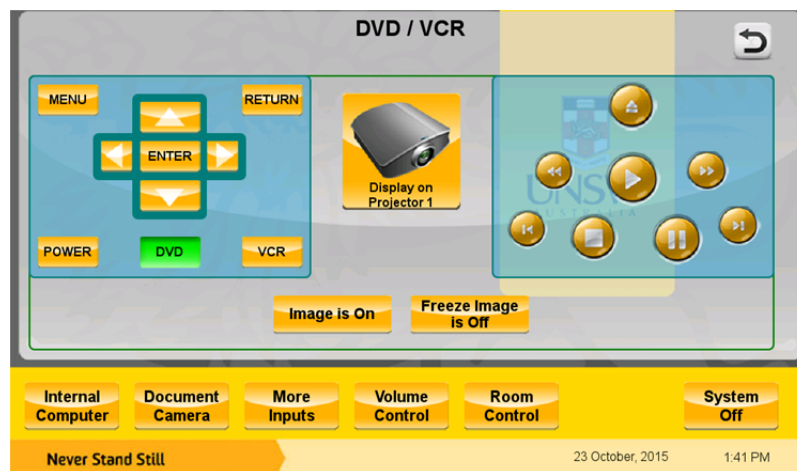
DVD / VCR

MENU

RETURN

ENTER

POWER

DVD

VCR

Display on Projector 1

UNSW AUSTRALIA

Image is On

Freeze Image is Off

Internal Computer

Document Camera

More Inputs

Volume Control

Room Control

System Off

Never Stand Still

23 October, 2015

1:41 PM